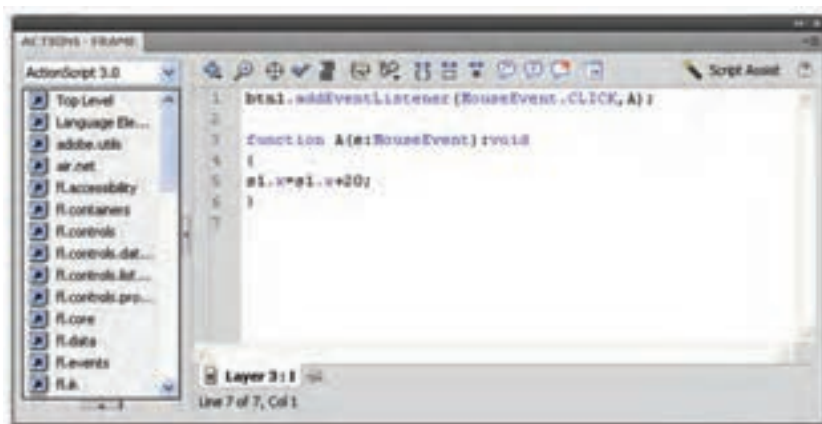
ACTIONS - FRAME

ActionScript 3.0

Top Level
Language Ele...
adobe.utils
air.net
fl.accessibility
fl.containers
fl.controls
fl.controls.dat...
fl.controls.list...
fl.controls.pro...
fl.core
fl.data
fl.events
fl.ik

Script Assist

1 btn1.addEventListener(MouseEvent.CLICK,A);
2
3 function A(e:MouseEvent):void
4 {
5 s1.x=s1.x+20;
6 }
7

Layer 3 : 1

Line 7 of 7, Col 1